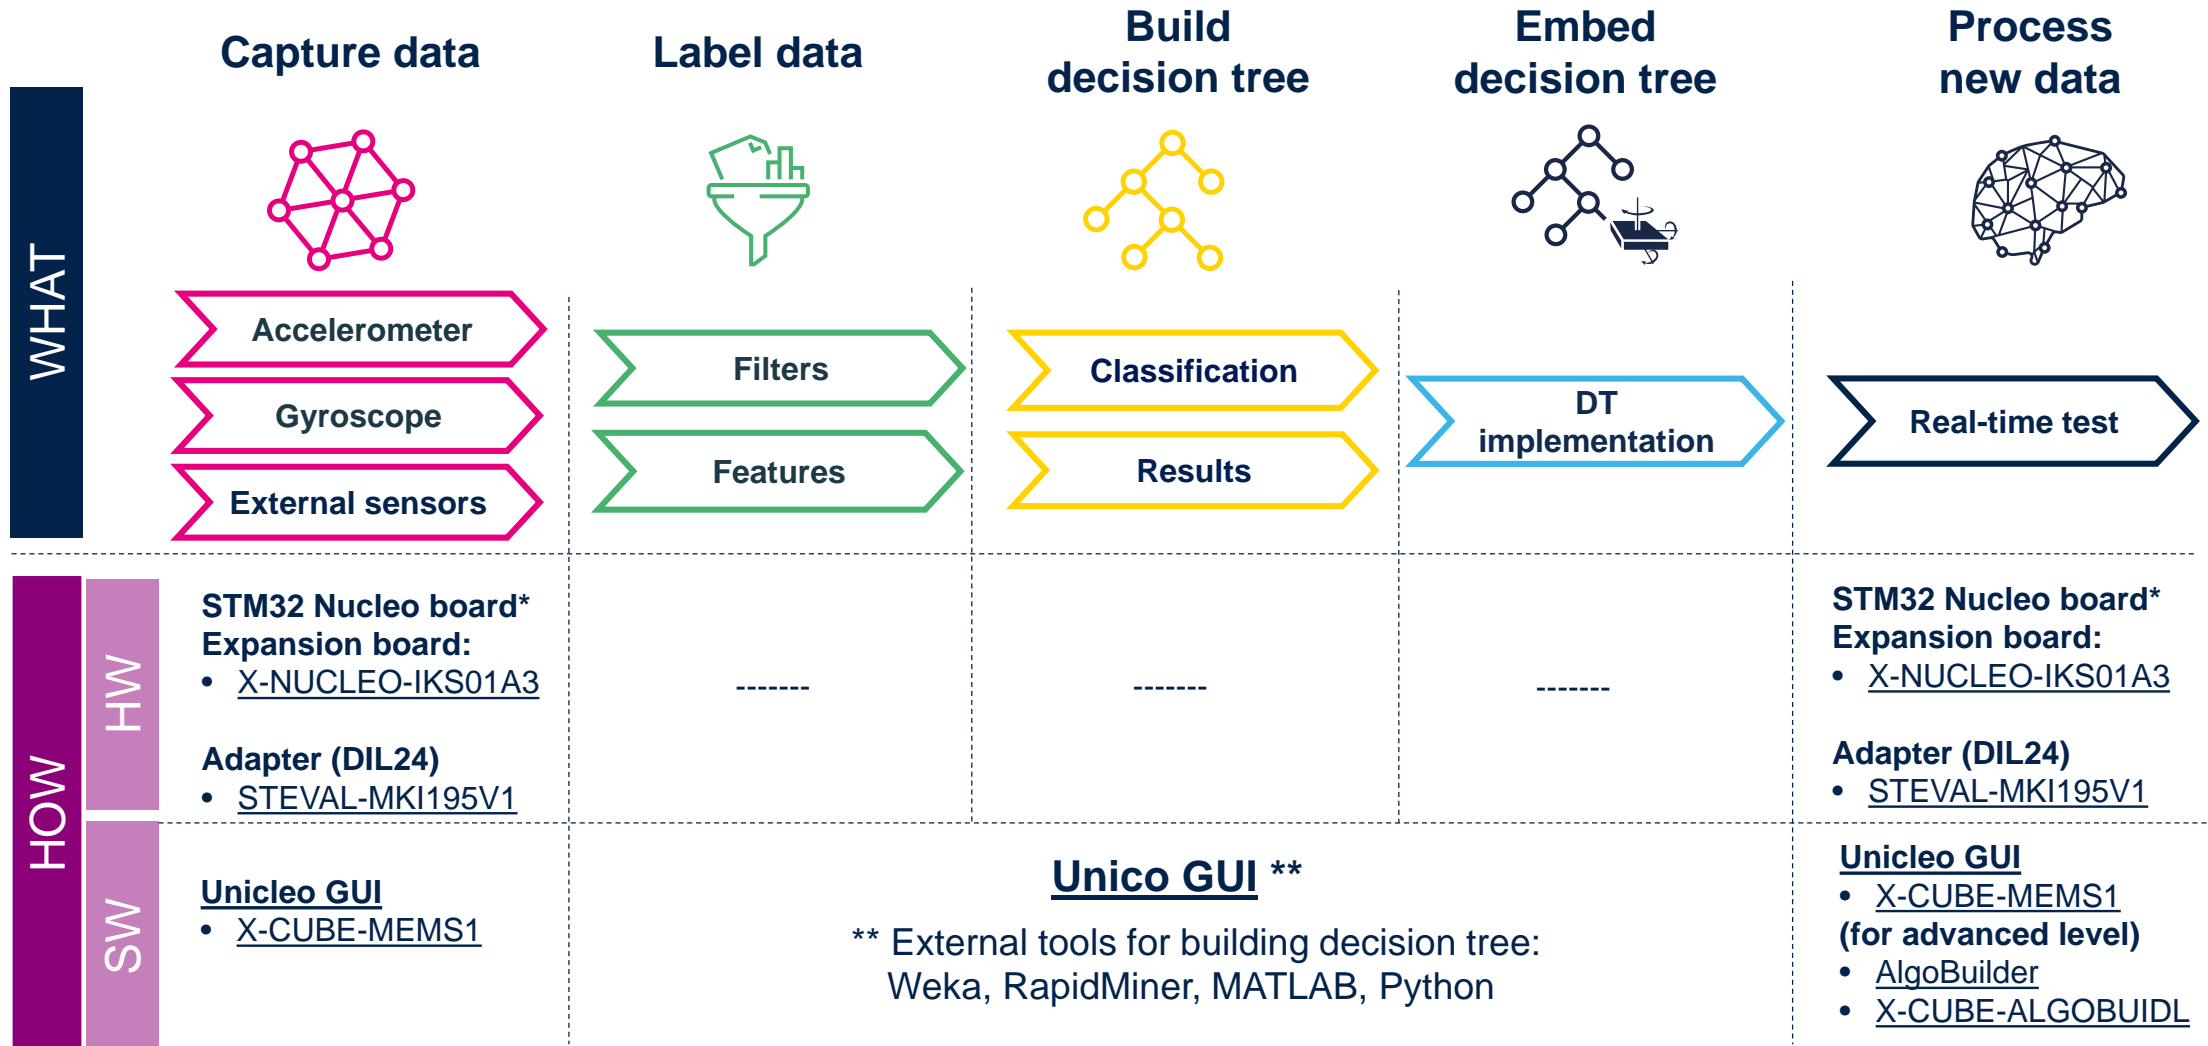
Capture data

Label data

Build decision tree

Embed decision tree

Process new data

WHAT

Accelerometer

Gyroscope

External sensors

Filters

Features

Classification

Results

DT implementation

Real-time test

HOW

HW

SW

STM32 Nucleo board*
Expansion board:
• X-NUCLEO-IKS01A3

Adapter (DIL24)
• STEVAL-MKI195V1

-------

-------

-------

STM32 Nucleo board*
Expansion board:
• X-NUCLEO-IKS01A3

Adapter (DIL24)
• STEVAL-MKI195V1

Unicleo GUI
• X-CUBE-MEMS1

Unico GUI **

** External tools for building decision tree:
Weka, RapidMiner, MATLAB, Python

Unicleo GUI
• X-CUBE-MEMS1
(for advanced level)
• AlgoBuilder
• X-CUBE-ALGOBUIDL